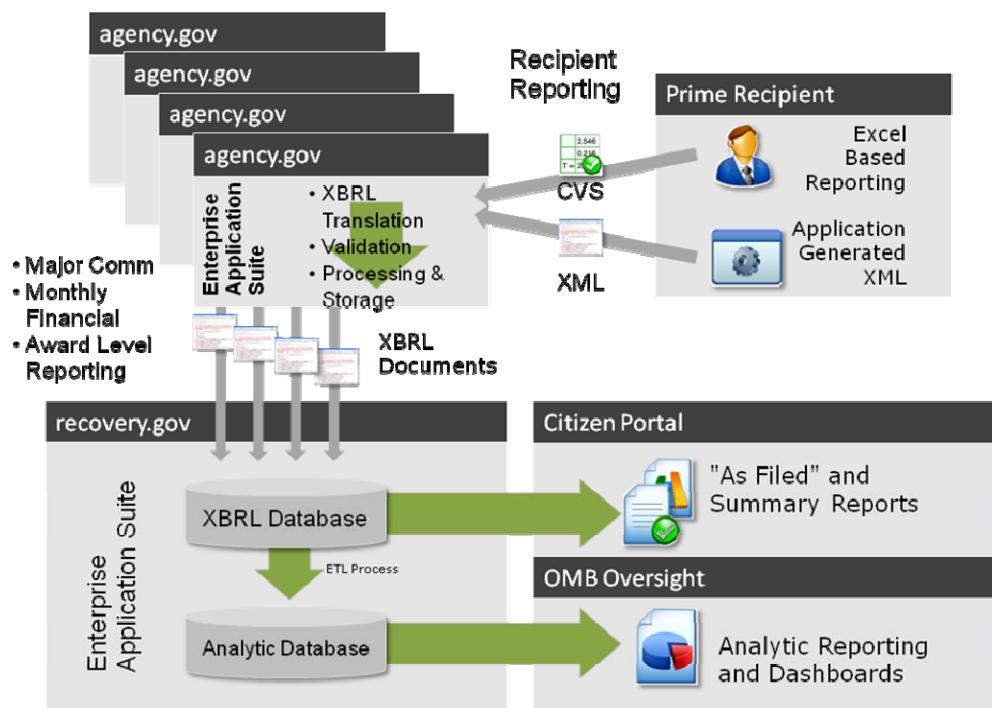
agency.gov

agency.gov

agency.gov

agency.gov

Enterprise Application Suite

• XBRL Translation
• Validation
• Processing & Storage

Recipient Reporting

Prime Recipient

Excel Based Reporting

Application Generated XML

2,546
0,216

CVS

XML

• Major Comm
• Monthly Financial
• Award Level Reporting

XBRL Documents

recovery.gov

Enterprise Application Suite

XBRL Database

ETL Process

Analytic Database

Citizen Portal

"As Filed" and Summary Reports

OMB Oversight

Analytic Reporting and Dashboards